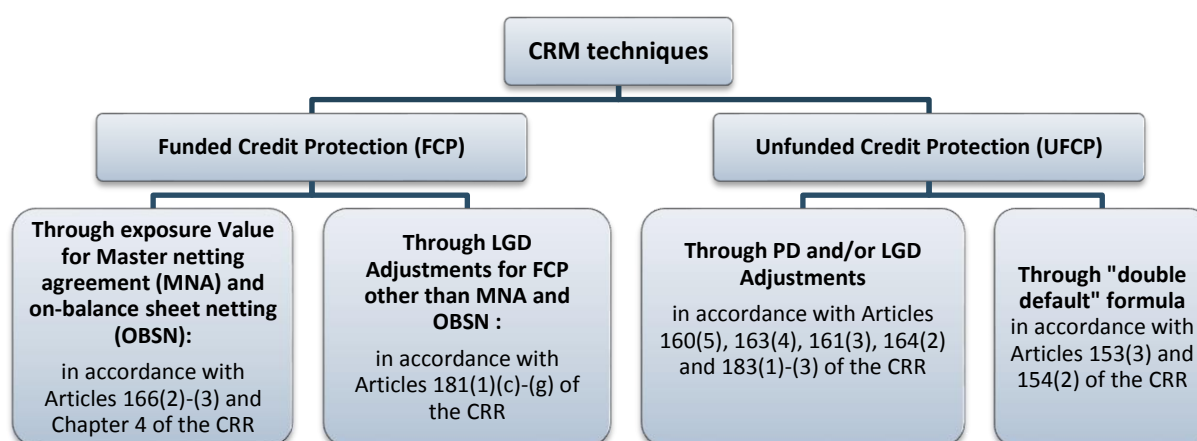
CRM techniques

Funded Credit Protection (FCP)

Unfunded Credit Protection (UFCP)

Through exposure Value for Master netting agreement (MNA) and on-balance sheet netting (OBSN):
in accordance with Articles 166(2)-(3) and Chapter 4 of the CRR

Through LGD Adjustments for FCP other than MNA and OBSN :
in accordance with Articles 181(1)(c)-(g) of the CRR

Through PD and/or LGD Adjustments
in accordance with Articles 160(5), 163(4), 161(3), 164(2) and 183(1)-(3) of the CRR

Through "double default" formula
in accordance with Articles 153(3) and 154(2) of the CRR